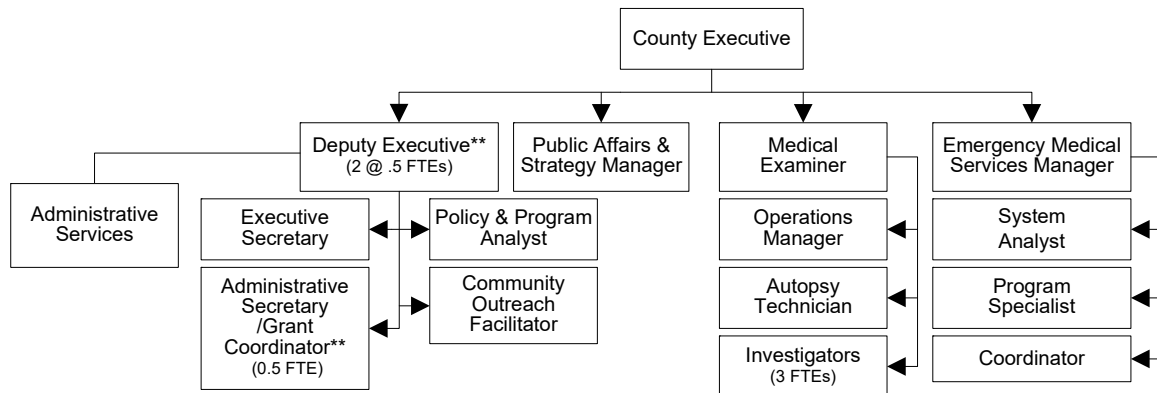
County Executive

Deputy Executive**
(2 @ .5 FTEs)

Public Affairs & Strategy Manager

Medical Examiner

Emergency Medical Services Manager

Administrative Services

Executive Secretary

Policy & Program Analyst

Administrative Secretary /Grant Coordinator**
(0.5 FTE)

Community Outreach Facilitator

Operations Manager

Autopsy Technician

Investigators
(3 FTEs)

System Analyst

Program Specialist

Coordinator